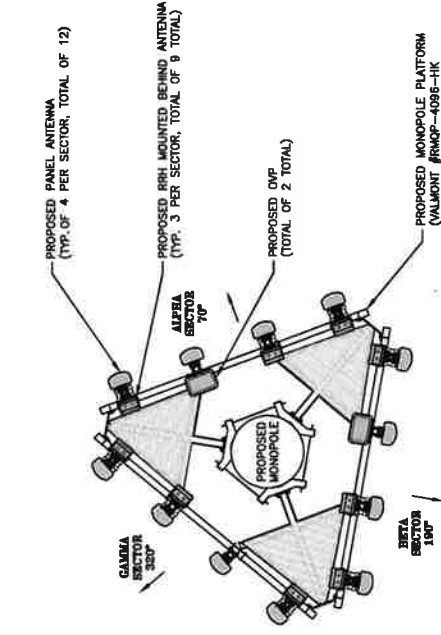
PROPOSED PANEL ANTENNA
(TYP. OF 4 PER SECTOR, TOTAL OF 12)

PROPOSED RRH MOUNTED BEHIND ANTENNA
(TYP. 3 PER SECTOR, TOTAL OF 9 TOTAL)

PROPOSED OVP
(TOTAL OF 2 TOTAL)

PROPOSED MONOPOLE PLATFORM
(VALMONT #RMQP-4096-HK

ALPHA
SECTOR
70°

PROPOSED
MONOPOLE

GAMMA
SECTOR
330°

BETA
SECTOR
190°